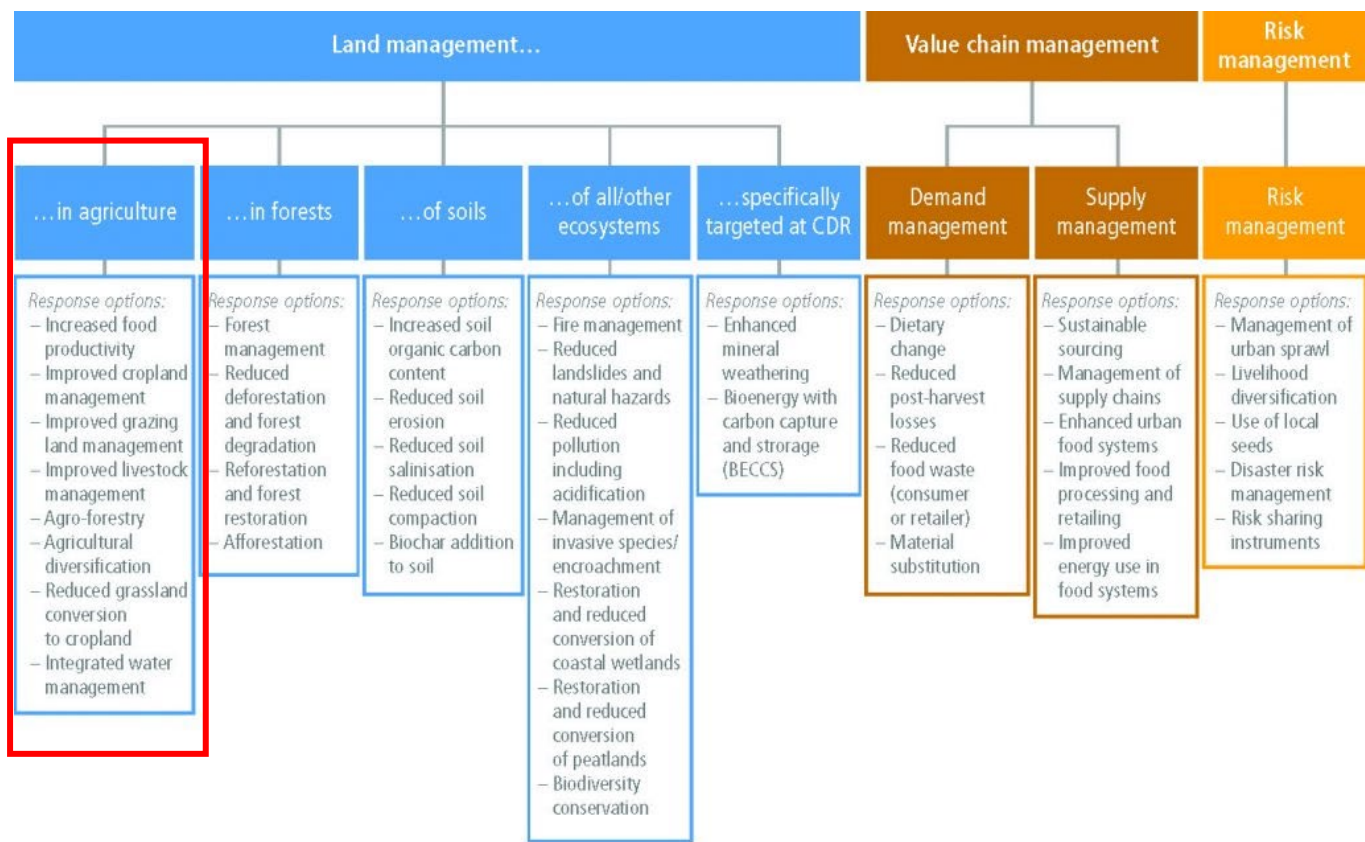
Land management…

Value chain management

Risk management

…in agriculture

Response options:
– Increased food productivity
– Improved cropland management
– Improved grazing land management
– Improved livestock management
– Agro-forestry
– Agricultural diversification
– Reduced grassland conversion to cropland
– Integrated water management

…in forests

Response options:
– Forest management
– Reduced deforestation and forest degradation
– Reforestation and forest restoration
– Afforestation

…of soils

Response options:
– Increased soil organic carbon content
– Reduced soil erosion
– Reduced soil salinisation
– Reduced soil compaction
– Biochar addition to soil

…of all/other ecosystems

Response options:
– Fire management
– Reduced landslides and natural hazards
– Reduced pollution including acidification
– Management of invasive species/ encroachment
– Restoration and reduced conversion of coastal wetlands
– Restoration and reduced conversion of peatlands
– Biodiversity conservation

…specifically targeted at CDR

Response options:
– Enhanced mineral weathering
– Bioenergy with carbon capture and storage (BECCS)

Demand management

Response options:
– Dietary change
– Reduced post-harvest losses
– Reduced food waste (consumer or retailer)
– Material substitution

Supply management

Response options:
– Sustainable sourcing
– Management of supply chains
– Enhanced urban food systems
– Improved food processing and retailing
– Improved energy use in food systems

Risk management

Response options:
– Management of urban sprawl
– Livelihood diversification
– Use of local seeds
– Disaster risk management
– Risk sharing instruments